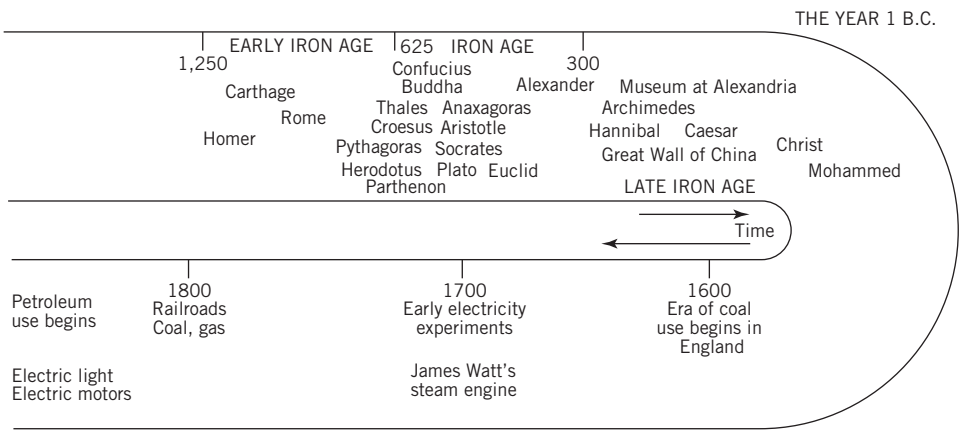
THE YEAR 1 B.C.

1,250 EARLY IRON AGE 625 IRON AGE 300

Carthage
Rome
Homer

Confucius
Buddha
Thales Anaxagoras
Croesus Aristotle
Pythagoras Socrates
Herodotus Plato Euclid
Parthenon

Alexander
Museum at Alexandria
Archimedes
Hannibal Caesar
Great Wall of China
Christ
Mohammed

LATE IRON AGE

Time

1800
Railroads
Coal, gas

1700
Early electricity experiments

James Watt's steam engine

1600
Era of coal use begins in England

Petroleum use begins

Electric light
Electric motors